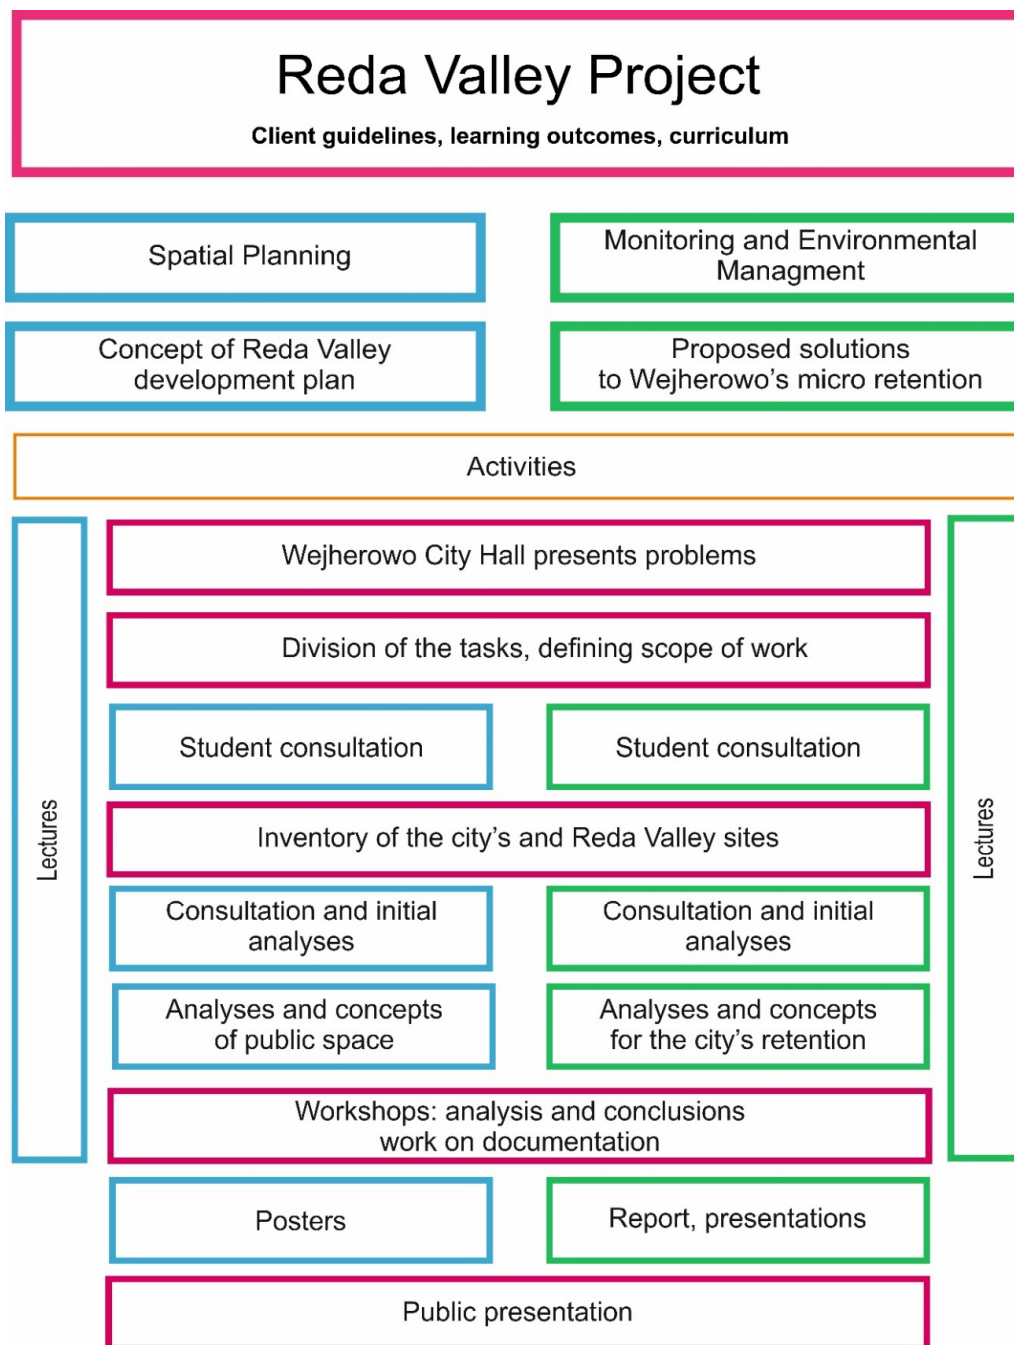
Reda Valley Project

Client guidelines, learning outcomes, curriculum

Spatial Planning

Monitoring and Environmental Managment

Concept of Reda Valley development plan

Proposed solutions to Wejherowo's micro retention

Activities

Lectures

Wejherowo City Hall presents problems

Division of the tasks, defining scope of work

Student consultation

Student consultation

Inventory of the city's and Reda Valley sites

Consultation and initial analyses

Consultation and initial analyses

Analyses and concepts of public space

Analyses and concepts for the city's retention

Workshops: analysis and conclusions work on documentation

Lectures

Posters

Report, presentations

Public presentation